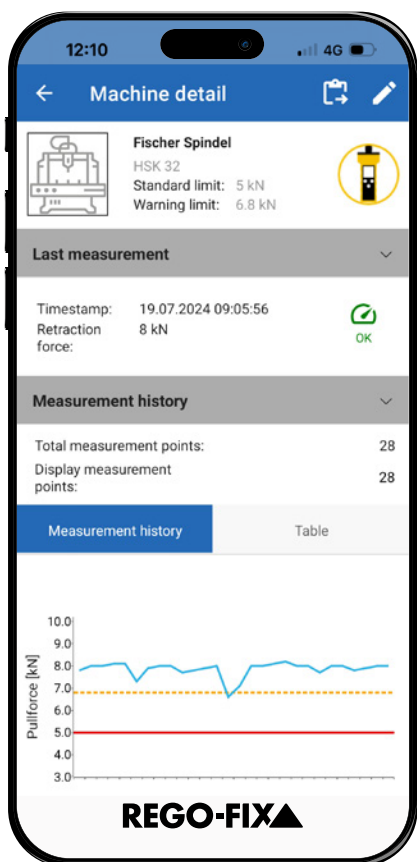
12:10
4G

Machine detail

Fischer Spindel
HSK 32
Standard limit: 5 kN
Warning limit: 6.8 kN

Last measurement

Timestamp: 19.07.2024 09:05:56
Retraction force: 8 kN
OK

Measurement history

Total measurement points: 28
Display measurement points: 28

Measurement history
Table

10.0
9.0
8.0
7.0
6.0
5.0
4.0
3.0
Pullforce [kN]

REGO-FIX